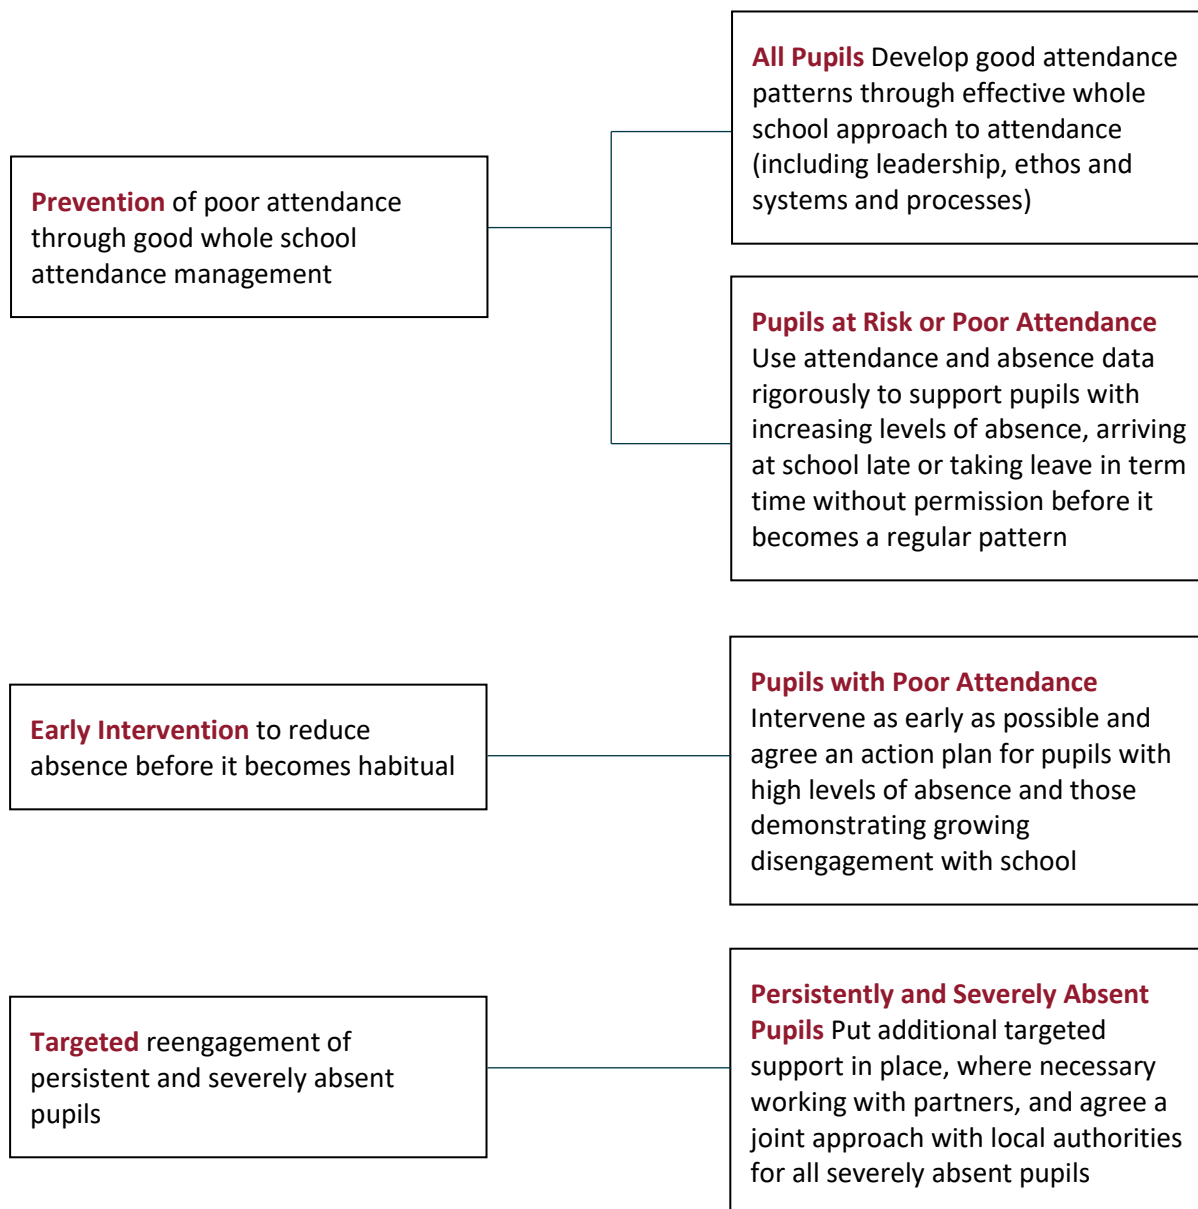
Prevention of poor attendance through good whole school attendance management

All Pupils Develop good attendance patterns through effective whole school approach to attendance (including leadership, ethos and systems and processes)

Pupils at Risk or Poor Attendance Use attendance and absence data rigorously to support pupils with increasing levels of absence, arriving at school late or taking leave in term time without permission before it becomes a regular pattern

Early Intervention to reduce absence before it becomes habitual

Pupils with Poor Attendance Intervene as early as possible and agree an action plan for pupils with high levels of absence and those demonstrating growing disengagement with school

Targeted reengagement of persistent and severely absent pupils

Persistently and Severely Absent Pupils Put additional targeted support in place, where necessary working with partners, and agree a joint approach with local authorities for all severely absent pupils